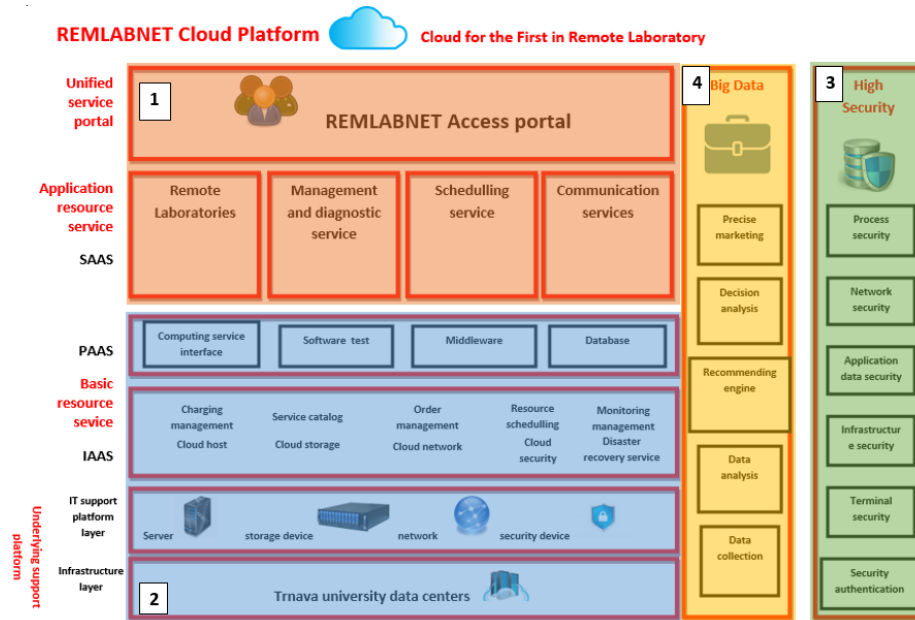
REMLABNET Cloud Platform

Cloud for the First in Remote Laboratory

Unified service portal

1

REMLABNET Access portal

Application resource service

SAAS

Remote Laboratories

Management and diagnostic service

Schedulling service

Communication services

PAAS

Computing service interface

Software test

Middleware

Database

Basic resource service

IAAS

Charging management

Cloud host

Service catalog

Cloud storage

Order management

Cloud network

Resource schedulling

Cloud security

Monitoring management

Disaster recovery service

Underlying support platform

IT support platform layer

Server

storage device

network

security device

Infrastructure layer

2

Trnava university data centers

4 Big Data

Precise marketing

Decision analysis

Recommending engine

Data analysis

Data collection

3 High Security

Process security

Network security

Application data security

Infrastructure security

Terminal security

Security authentication